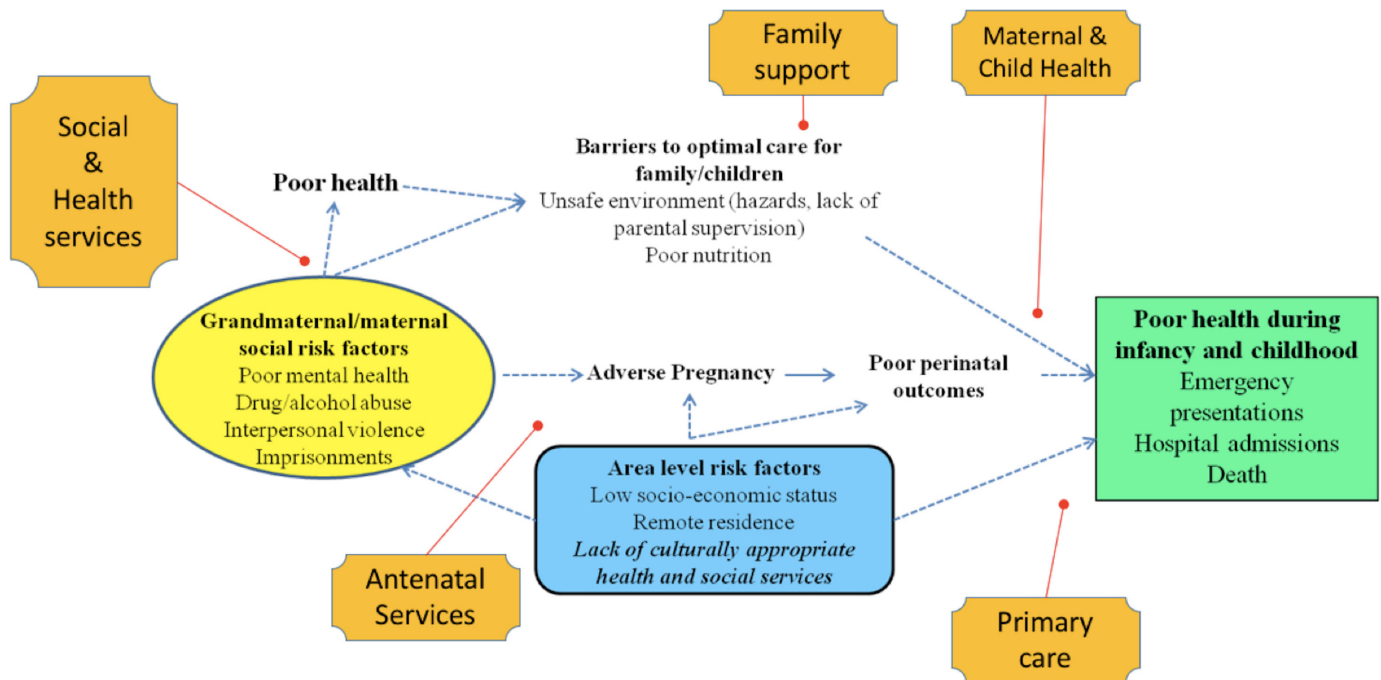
Family support

Maternal & Child Health

Social & Health services

Barriers to optimal care for family/children
Unsafe environment (hazards, lack of parental supervision)
Poor nutrition

Poor health

Grandmaternal/maternal social risk factors
Poor mental health
Drug/alcohol abuse
Interpersonal violence
Imprisonments

Adverse Pregnancy

Poor perinatal outcomes

Poor health during infancy and childhood
Emergency presentations
Hospital admissions
Death

Area level risk factors
Low socio-economic status
Remote residence
*Lack of culturally appropriate health and social services*

Antenatal Services

Primary care